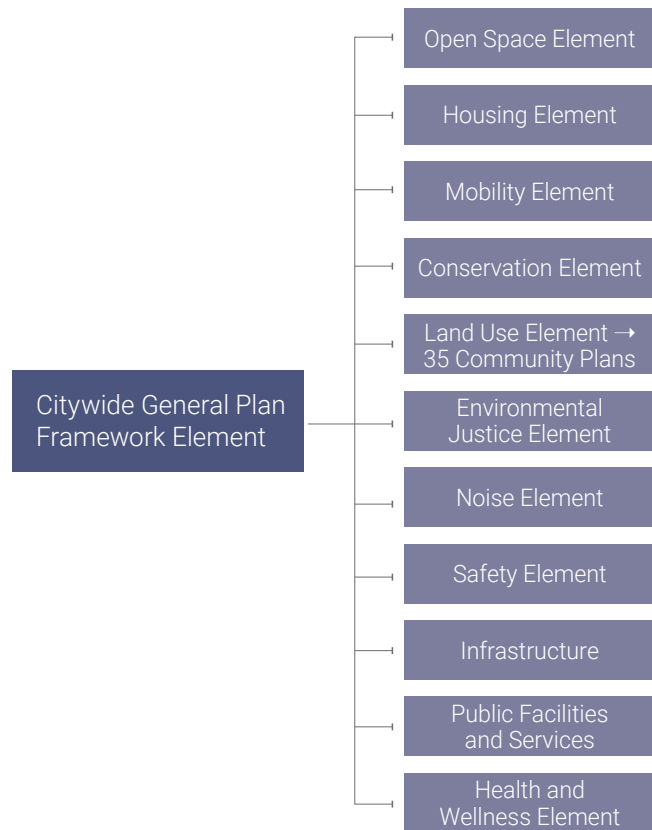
Citywide General Plan Framework Element

Open Space Element

Housing Element

Mobility Element

Conservation Element

Land Use Element → 35 Community Plans

Environmental Justice Element

Noise Element

Safety Element

Infrastructure

Public Facilities and Services

Health and Wellness Element